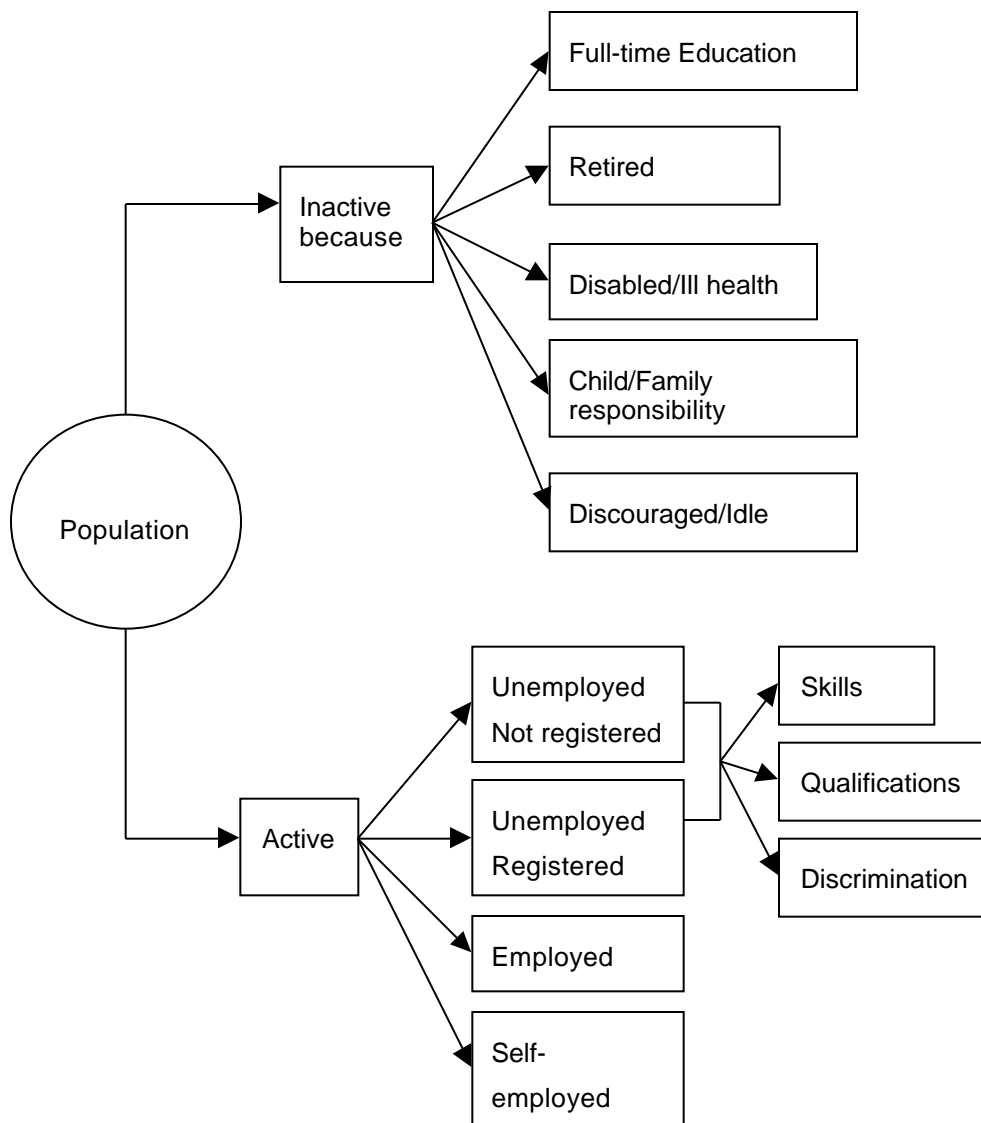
Population

Inactive because

Full-time Education

Retired

Disabled/Ill health

Child/Family responsibility

Discouraged/Idle

Active

Unemployed Not registered

Unemployed Registered

Employed

Self-employed

Skills

Qualifications

Discrimination